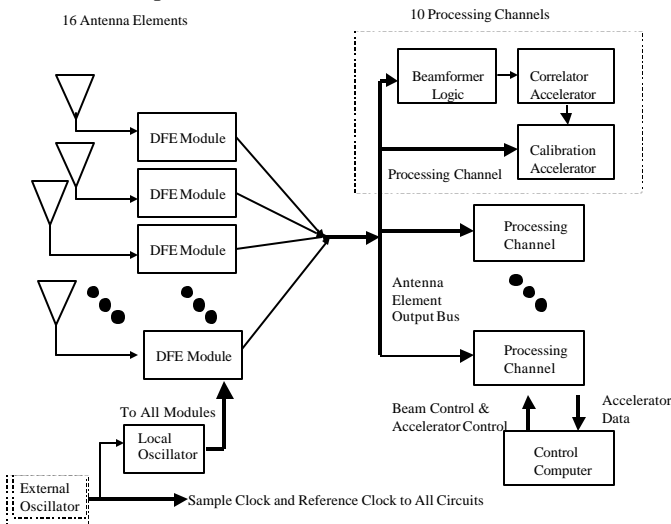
16 Antenna Elements

10 Processing Channels

Beamformer Logic

Correlator Accelerator

Calibration Accelerator

Processing Channel

DFE Module

DFE Module

DFE Module

DFE Module

Processing Channel

Antenna Element Output Bus

Processing Channel

To All Modules

Local Oscillator

Beam Control & Accelerator Control

Accelerator Data

Control Computer

External Oscillator

Sample Clock and Reference Clock to All Circuits